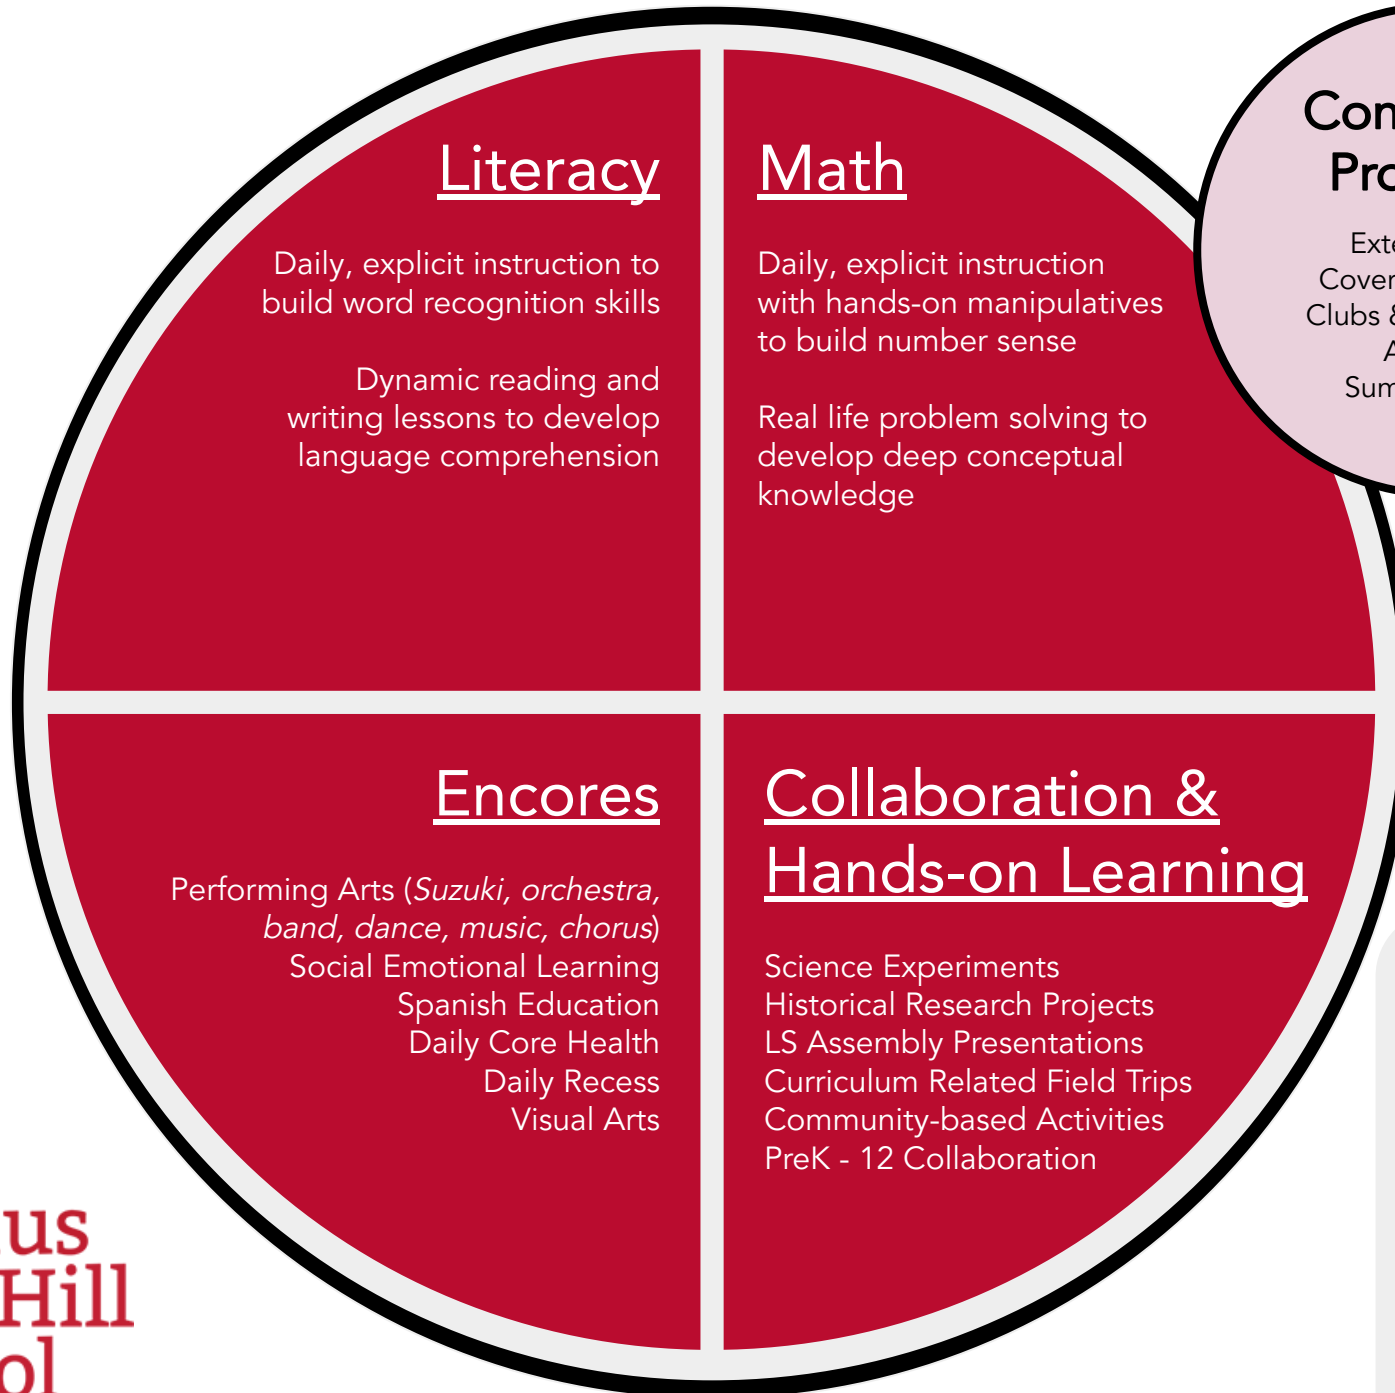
Literacy

Daily, explicit instruction to build word recognition skills

Dynamic reading and writing lessons to develop language comprehension

Math

Daily, explicit instruction with hands-on manipulatives to build number sense

Real life problem solving to develop deep conceptual knowledge

Con
Pro
Exte
Cover
Clubs
A
Sum

Encores

Performing Arts (*Suzuki, orchestra, band, dance, music, chorus*)
Social Emotional Learning
Spanish Education
Daily Core Health
Daily Recess
Visual Arts

Collaboration & Hands-on Learning

Science Experiments
Historical Research Projects
LS Assembly Presentations
Curriculum Related Field Trips
Community-based Activities
PreK - 12 Collaboration

us
Hill
ol